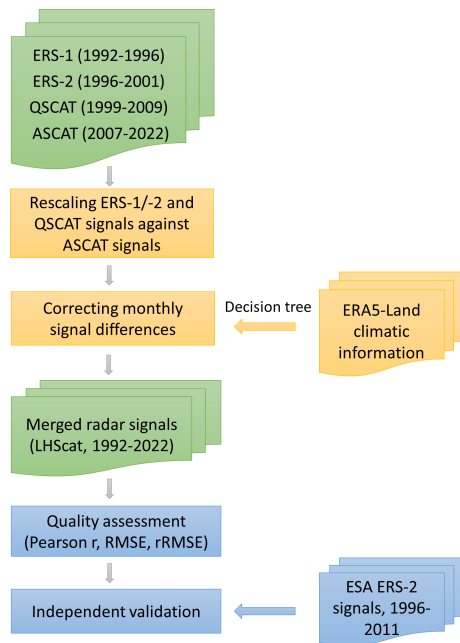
ERS-1 (1992-1996)
ERS-2 (1996-2001)
QSCAT (1999-2009)
ASCAT (2007-2022)

Rescaling ERS-1/-2 and QSCAT signals against ASCAT signals

Correcting monthly signal differences

Decision tree

ERA5-Land climatic information

Merged radar signals (LHScat, 1992-2022)

Quality assessment (Pearson r, RMSE, rRMSE)

Independent validation

ESA ERS-2 signals, 1996-2011